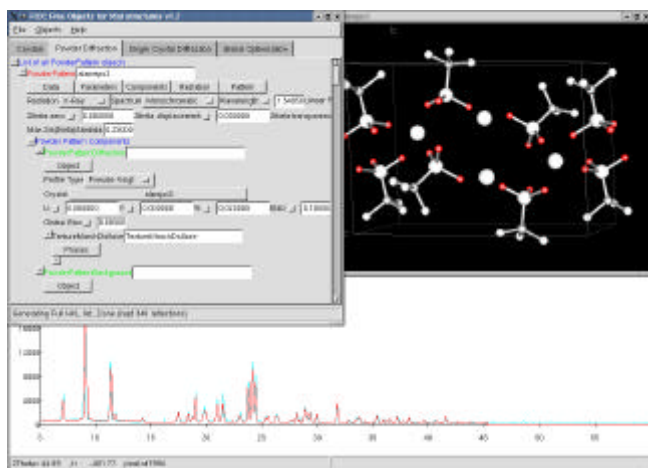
FOX: Free Objects for Xtal structures v1.2
File Objects Help
Crystals Powder Diffraction Single Crystal Diffraction Global Optimization
List of all PowderPattern objects
PowderPattern: sampo1
Data Parameters Components Radiation Pattern
Radiation X-Ray Spectrum Monochromatic Wavelength 1.54056
2theta zero 0.000000 2theta displacement 0.000000 2theta transparency
Max Sin(theta)/lambda 0.25000
Powder Pattern components
PowderPatternDiffraction
Object
Profile Type Pseudo-Voigt
Crystal: sampo3
U 0.000000 V 0.000000 W 0.000000 Eta 0.1000
Global Bkw 0.0000
TextureMarchDollase TextureMarchDollase
Phases
PowderPatternBackground
Object
Generating Full HKL list...Done (kept 846 reflections)
0 10 20 30 40 50 60 70 80 90
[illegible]